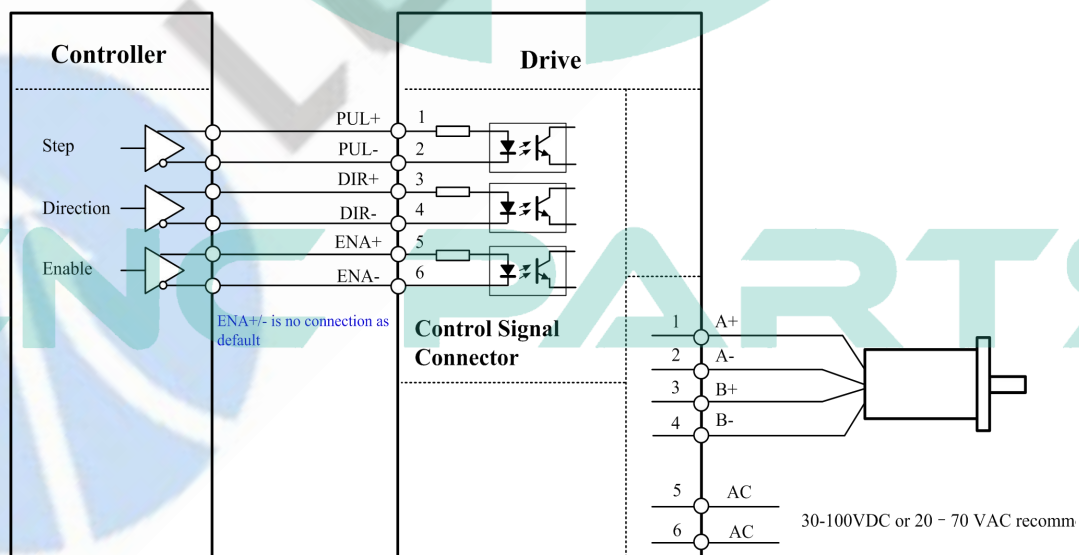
Controller

Drive

Step

Direction

Enable

PUL+
PUL-
DIR+
DIR-
ENA+
ENA-

1
2
3
4
5
6

ENA+/- is no connection as default

Control Signal Connector

1 A+
2 A-
3 B+
4 B-

5 AC
6 AC

30-100VDC or 20 – 70 VAC recomm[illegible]